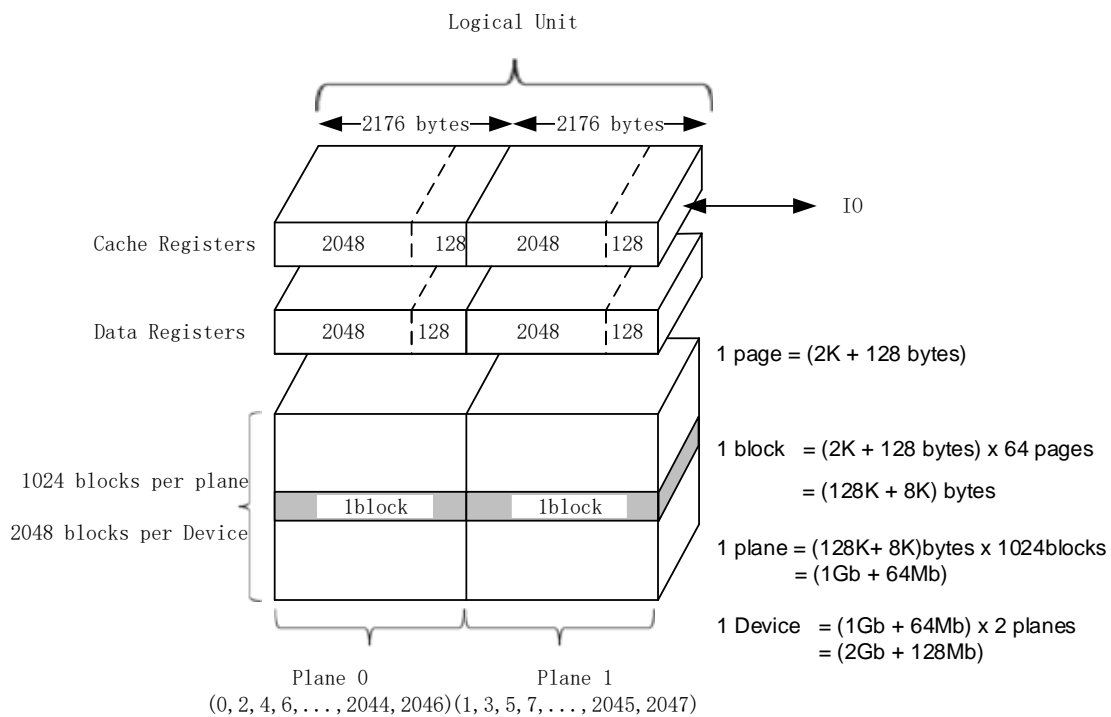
Logical Unit

2176 bytes

2176 bytes

IO

Cache Registers

2048

128

2048

128

Data Registers

2048

128

2048

128

1 page = (2K + 128 bytes)

1024 blocks per plane

2048 blocks per Device

1block

1block

1 block = (2K + 128 bytes) x 64 pages

= (128K + 8K) bytes

1 plane = (128K+ 8K)bytes x 1024blocks

= (1Gb + 64Mb)

1 Device = (1Gb + 64Mb) x 2 planes

= (2Gb + 128Mb)

Plane 0

(0, 2, 4, 6, . . . , 2044, 2046)

Plane 1

(1, 3, 5, 7, . . . , 2045, 2047)